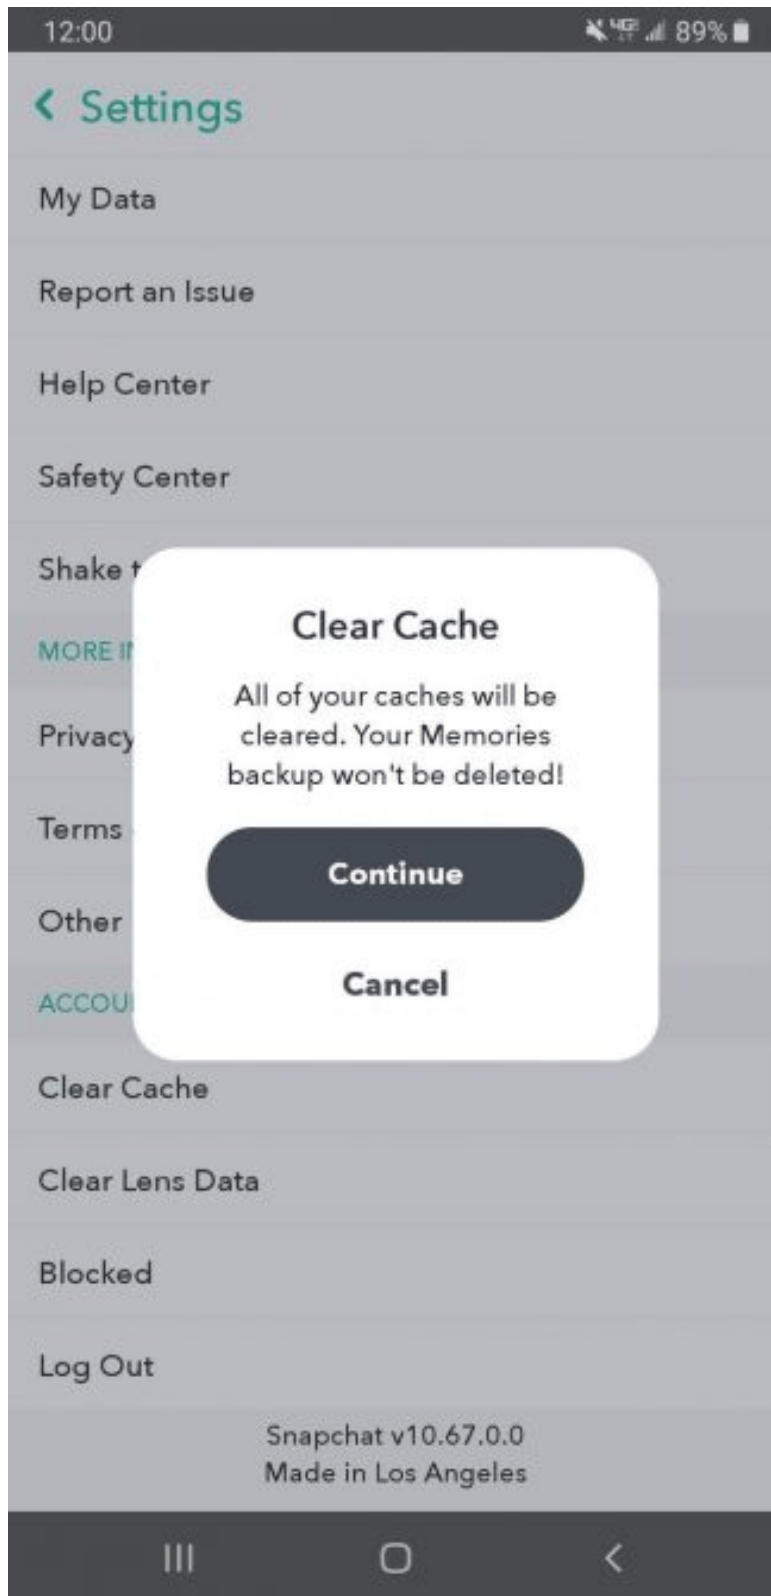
12:00

4G 89%

< Settings

My Data

Report an Issue

Help Center

Safety Center

Shake t

MORE I

Privacy

Terms

Other

ACCOU

Clear Cache

All of your caches will be cleared. Your Memories backup won't be deleted!

Continue

Cancel

Clear Cache

Clear Lens Data

Blocked

Log Out

Snapchat v10.67.0.0
Made in Los Angeles